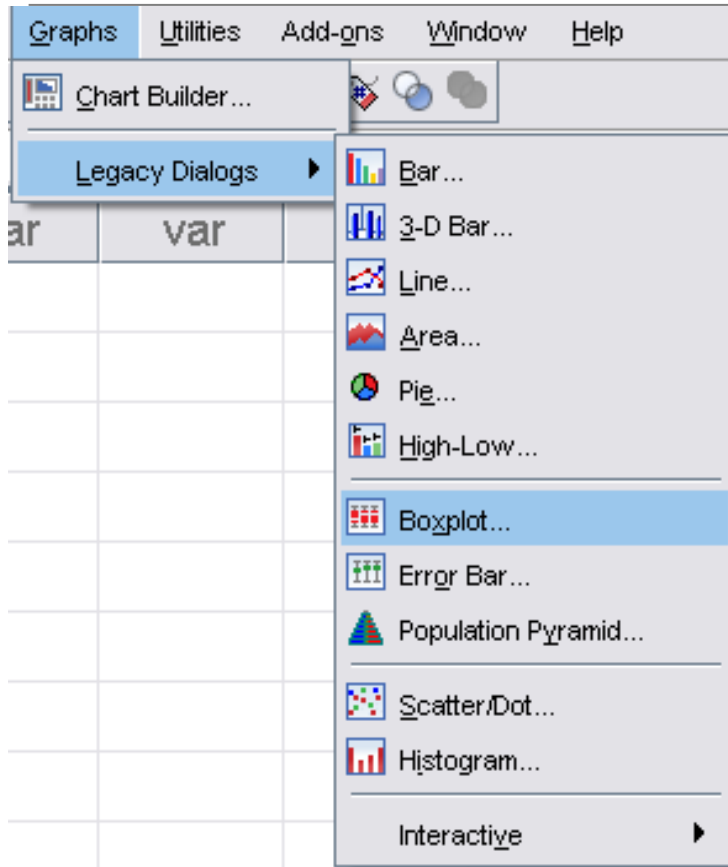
Graphs Utilities Add-ons Window Help

Chart Builder...

Legacy Dialogs

ar var

Bar...
3-D Bar...
Line...
Area...
Pie...
High-Low...

Boxplot...
Error Bar...
Population Pyramid...

Scatter/Dot...
Histogram...

Interactive